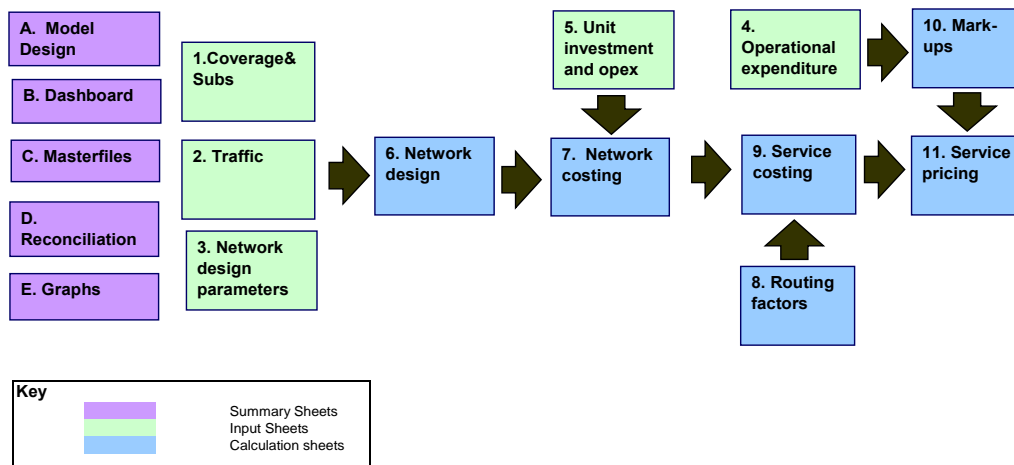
A. Model Design

B. Dashboard

C. Masterfiles

D. Reconciliation

E. Graphs

1.Coverage& Subs

2. Traffic

3. Network design parameters

6. Network design

5. Unit investment and opex

7. Network costing

4. Operational expenditure

9. Service costing

8. Routing factors

10. Mark-ups

11. Service pricing

Key

Summary Sheets
Input Sheets
Calculation sheets